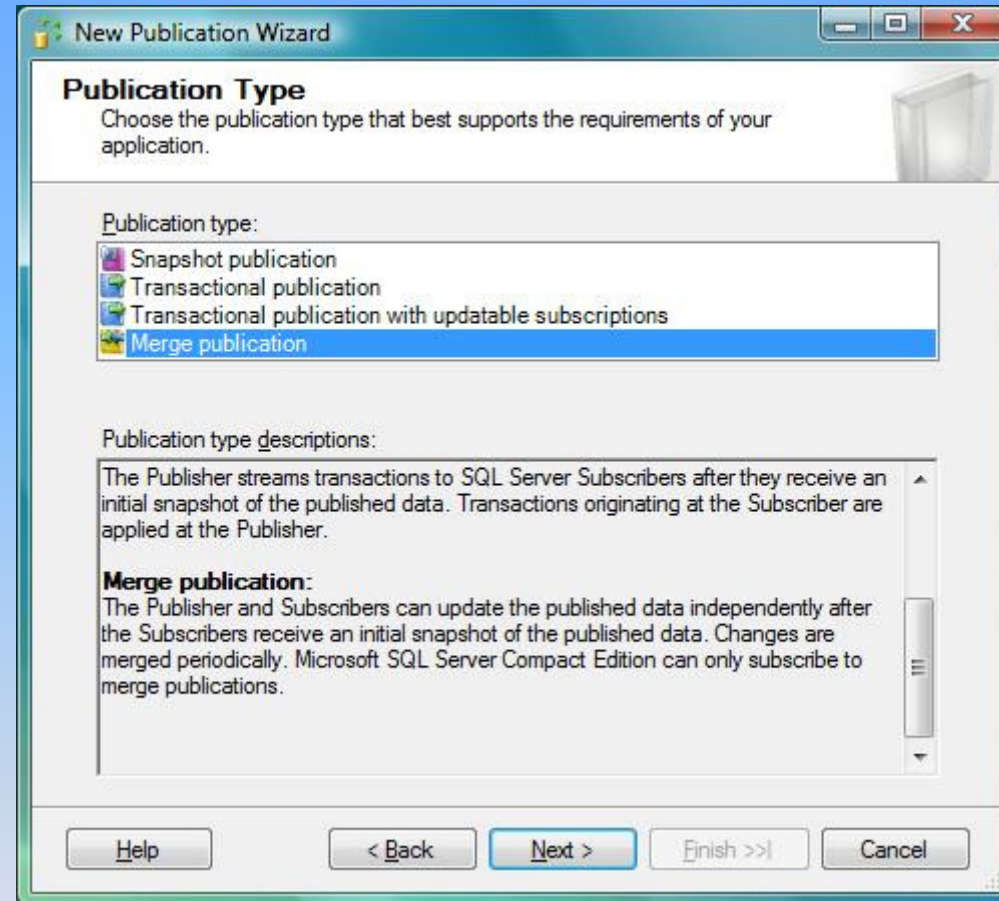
New Publication Wizard

Publication Type
Choose the publication type that best supports the requirements of your application.

Publication type:

Snapshot publication
Transactional publication
Transactional publication with updatable subscriptions
Merge publication

Publication type descriptions:

The Publisher streams transactions to SQL Server Subscribers after they receive an initial snapshot of the published data. Transactions originating at the Subscriber are applied at the Publisher.

Merge publication:
The Publisher and Subscribers can update the published data independently after the Subscribers receive an initial snapshot of the published data. Changes are merged periodically. Microsoft SQL Server Compact Edition can only subscribe to merge publications.

Help
< Back
Next >
Finish >>|
Cancel